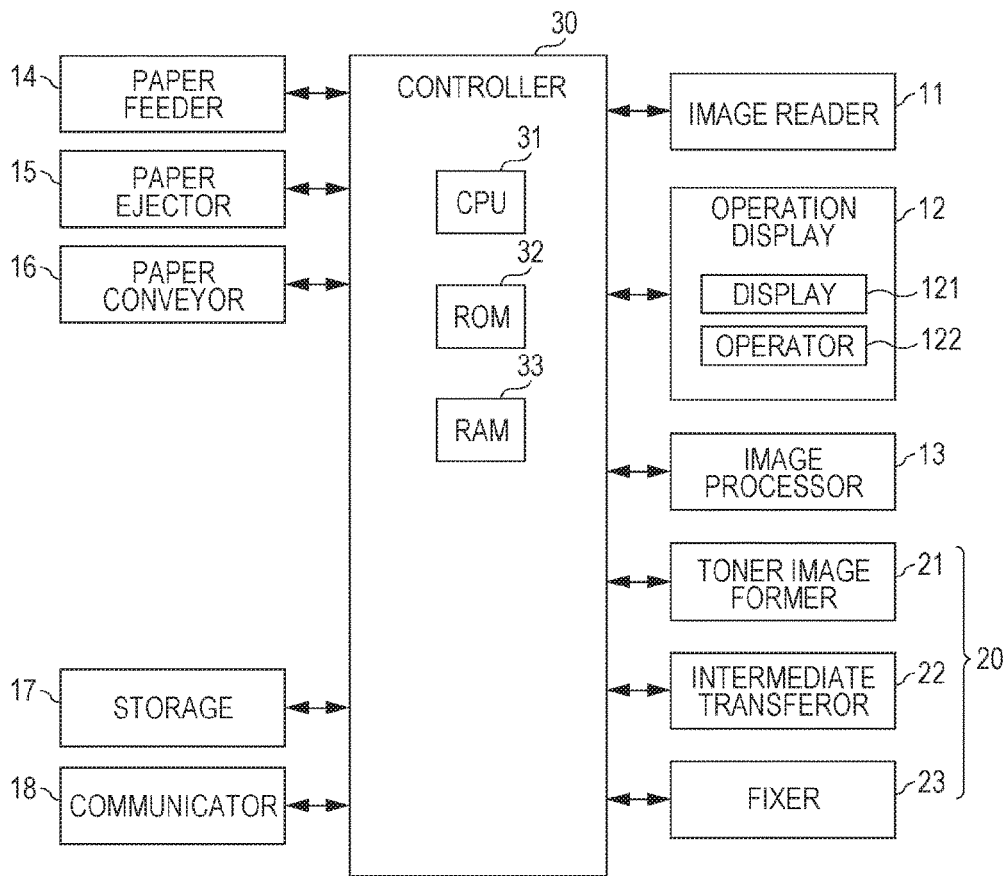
30
CONTROLLER
31
CPU
32
ROM
33
RAM

14 PAPER FEEDER
15 PAPER EJECTOR
16 PAPER CONVEYOR
17 STORAGE
18 COMMUNICATOR

IMAGE READER 11
OPERATION DISPLAY 12
DISPLAY 121
OPERATOR 122
IMAGE PROCESSOR 13
TONER IMAGE FORMER 21
INTERMEDIATE TRANSFEROR 22
FIXER 23
20